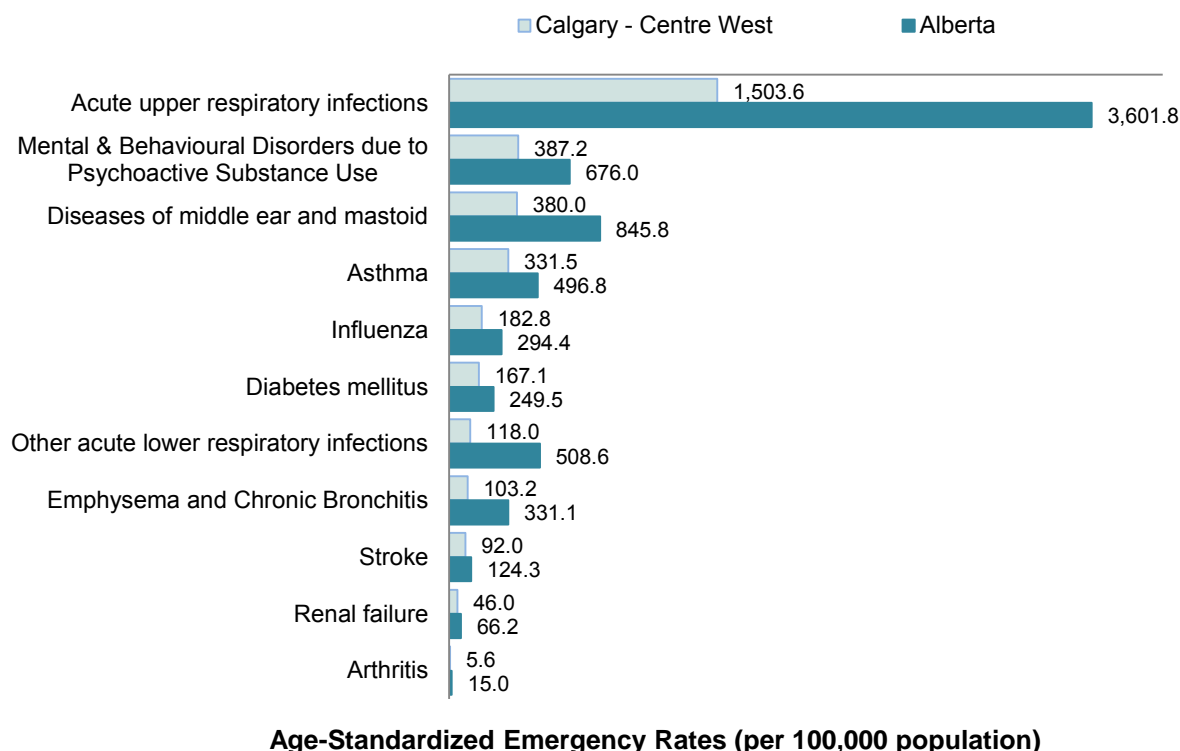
Calgary - Centre West
Alberta

Acute upper respiratory infections
1,503.6
3,601.8

Mental & Behavioural Disorders due to Psychoactive Substance Use
387.2
676.0

Diseases of middle ear and mastoid
380.0
845.8

Asthma
331.5
496.8

Influenza
182.8
294.4

Diabetes mellitus
167.1
249.5

Other acute lower respiratory infections
118.0
508.6

Emphysema and Chronic Bronchitis
103.2
331.1

Stroke
92.0
124.3

Renal failure
46.0
66.2

Arthritis
5.6
15.0

Age-Standardized Emergency Rates (per 100,000 population)